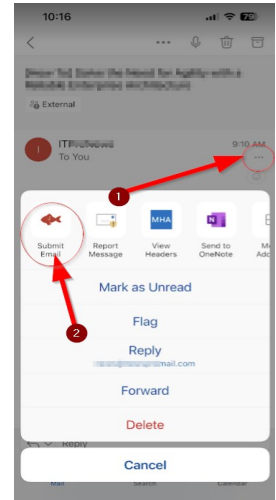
10:16

External

I ITProNews 9:10 AM
To You

1

Submit Email
Report Message
MHA View Headers
Send to OneNote
Mo Add

2

Mark as Unread

Flag

Reply
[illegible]mail.com

Forward

Delete

Reply

Cancel

Mail Search Calendar